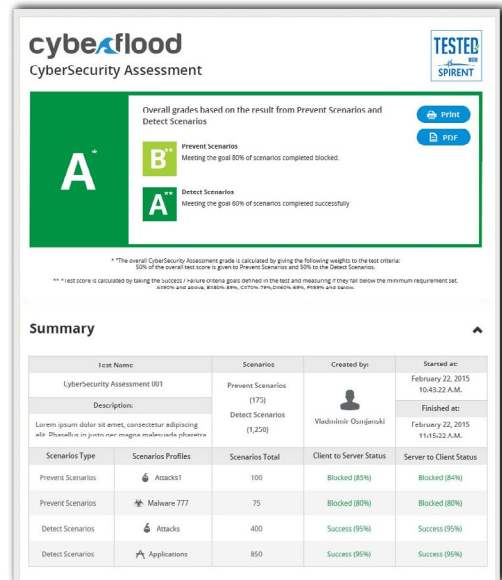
cybeflood
CyberSecurity Assessment

TESTED WITH SPIRENT

A*

Overall grades based on the result from Prevent Scenarios and Detect Scenarios

Print
PDF

B**
Prevent Scenarios
Meeting the goal 80% of scenarios completed blocked.

A**
Detect Scenarios
Meeting the goal 60% of scenarios completed successfully

* The overall CyberSecurity Assessment grade is calculated by giving the following weights to the test criteria: 50% of the overall test score is given to Prevent Scenarios and 50% to the Detect Scenarios.

** Test score is calculated by taking the Success / Failure criteria goals defined in the test and measuring if they fall below the minimum requirement set. A:90% and above, B:80%-89%, C:70%-79%, D:60%-69%, F:59% and below.

Summary

| Test Name | Scenarios | Created by: | Started at: |
|---|---|---|---|
| CyberSecurity Assessment 001 | Prevent Scenarios (175) Detect Scenarios (1,250) | Vladimir Osmjanski | February 22, 2015 10:43:22 A.M. |
| Description: | | | Finished at: |
| Lorem ipsum dolor sit amet, consectetur adipiscing elit. Phasellus in justo per magna malesuada pharetra | | | February 22, 2015 11:15:22 A.M. |

| Scenarios Type | Scenarios Profiles | Scenarios Total | Client to Server Status | Server to Client Status |
|---|---|---|---|---|
| Prevent Scenarios | Attacks1 | 100 | Blocked (85%) | Blocked (84%) |
| Prevent Scenarios | Malware 777 | 75 | Blocked (80%) | Blocked (80%) |
| Detect Scenarios | Attacks | 400 | Success (95%) | Success (95%) |
| Detect Scenarios | Applications | 850 | Success (95%) | Success (95%) |